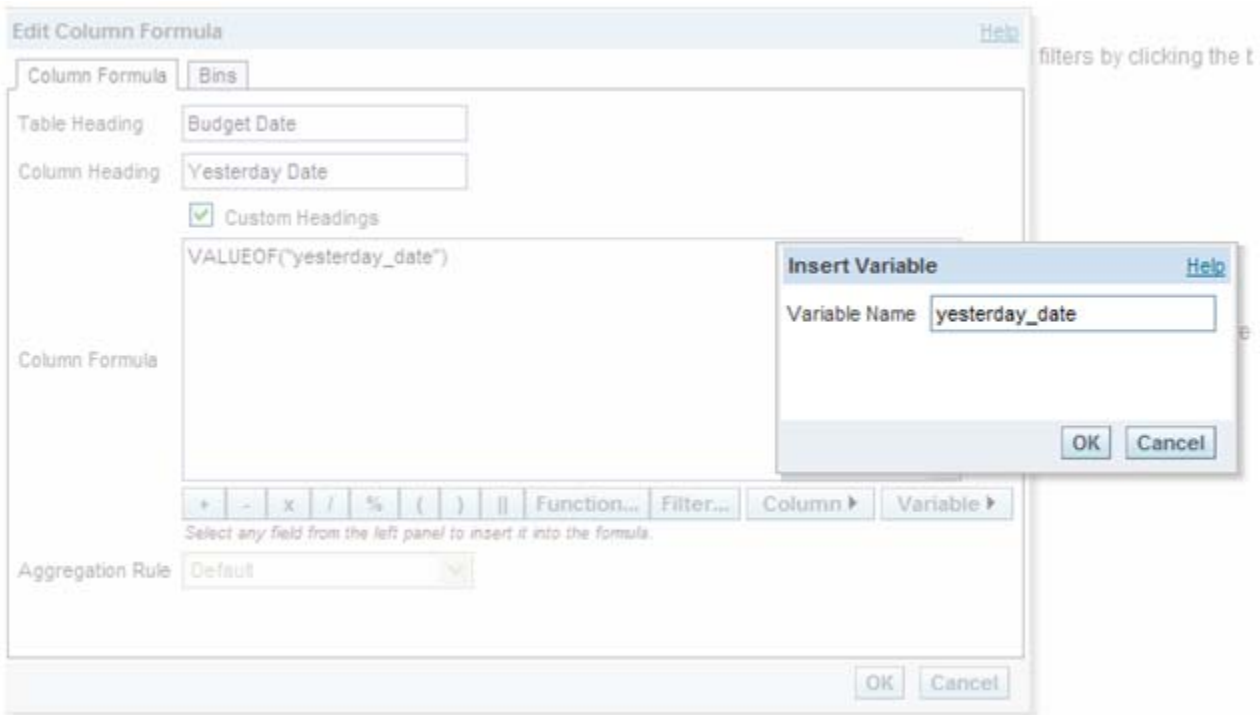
Edit Column Formula
Help

filters by clicking the t

Column Formula | Bins

Table Heading Budget Date
Column Heading Yesterday Date
Custom Headings

Column Formula
VALUEOF("yesterday_date")

Insert Variable
Help
Variable Name yesterday_date
OK Cancel

e

+ - x / % ( ) || Function... Filter... Column ▸ Variable ▸
Select any field from the left panel to insert it into the formula.

Aggregation Rule Default

OK Cancel